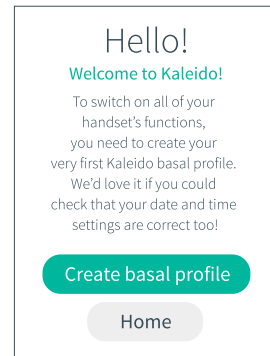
Hello!

Welcome to Kaleido!

To switch on all of your handset's functions, you need to create your very first Kaleido basal profile. We'd love it if you could check that your date and time settings are correct too!

Create basal profile

Home